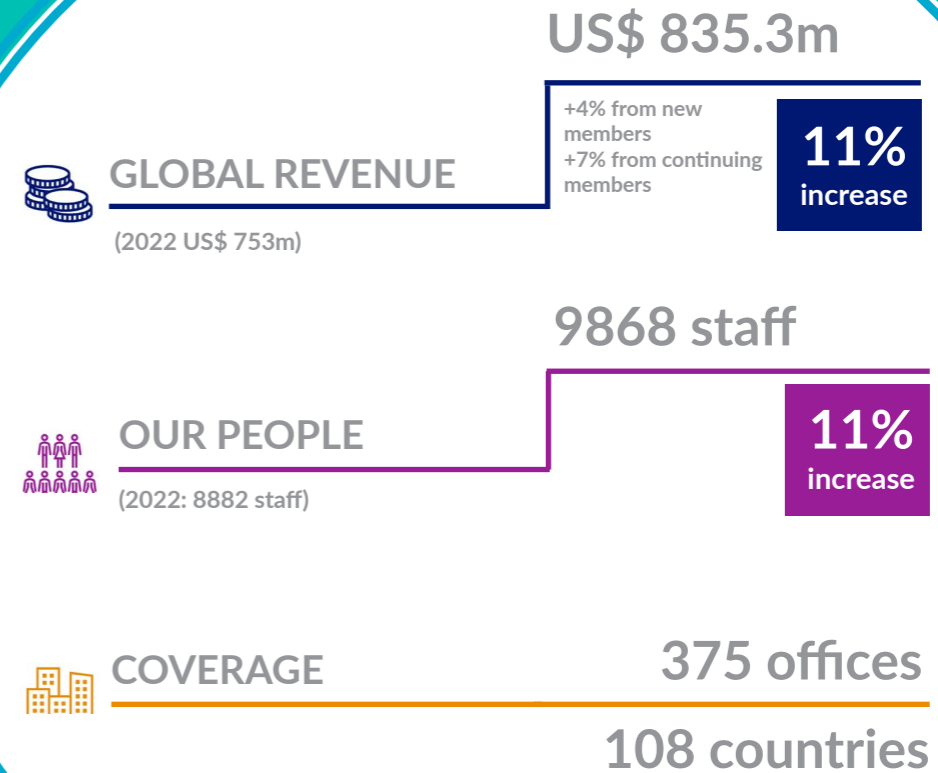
US$ 835.3m

GLOBAL REVENUE

(2022 US$ 753m)

+4% from new members
+7% from continuing members

11%
increase

9868 staff

OUR PEOPLE

(2022: 8882 staff)

11%
increase

COVERAGE

375 offices

108 countries